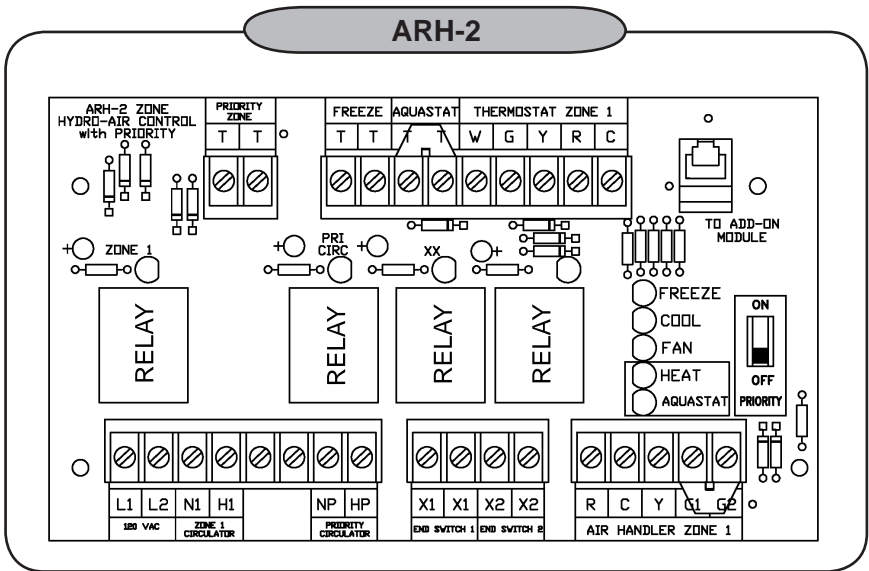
ARH-2

ARH-2 ZONE
HYDRO-AIR CONTROL
with PRIORITY

PRIORITY ZONE
T T

FREEZE
T T

AQUASTAT
T T

THERMOSTAT ZONE 1
W G Y R C

TO ADD-ON MODULE

ZONE 1

PRI CIRC

XX

RELAY

RELAY

RELAY

RELAY

FREEZE
COOL
FAN
HEAT
AQUASTAT

ON
OFF
PRIORITY

L1 L2 N1 H1
120 VAC
ZONE 1 CIRCULATOR

NP HP
PRIORITY CIRCULATOR

X1 X1 X2 X2
END SWITCH 1 END SWITCH 2

R C Y G1 G2
AIR HANDLER ZONE 1